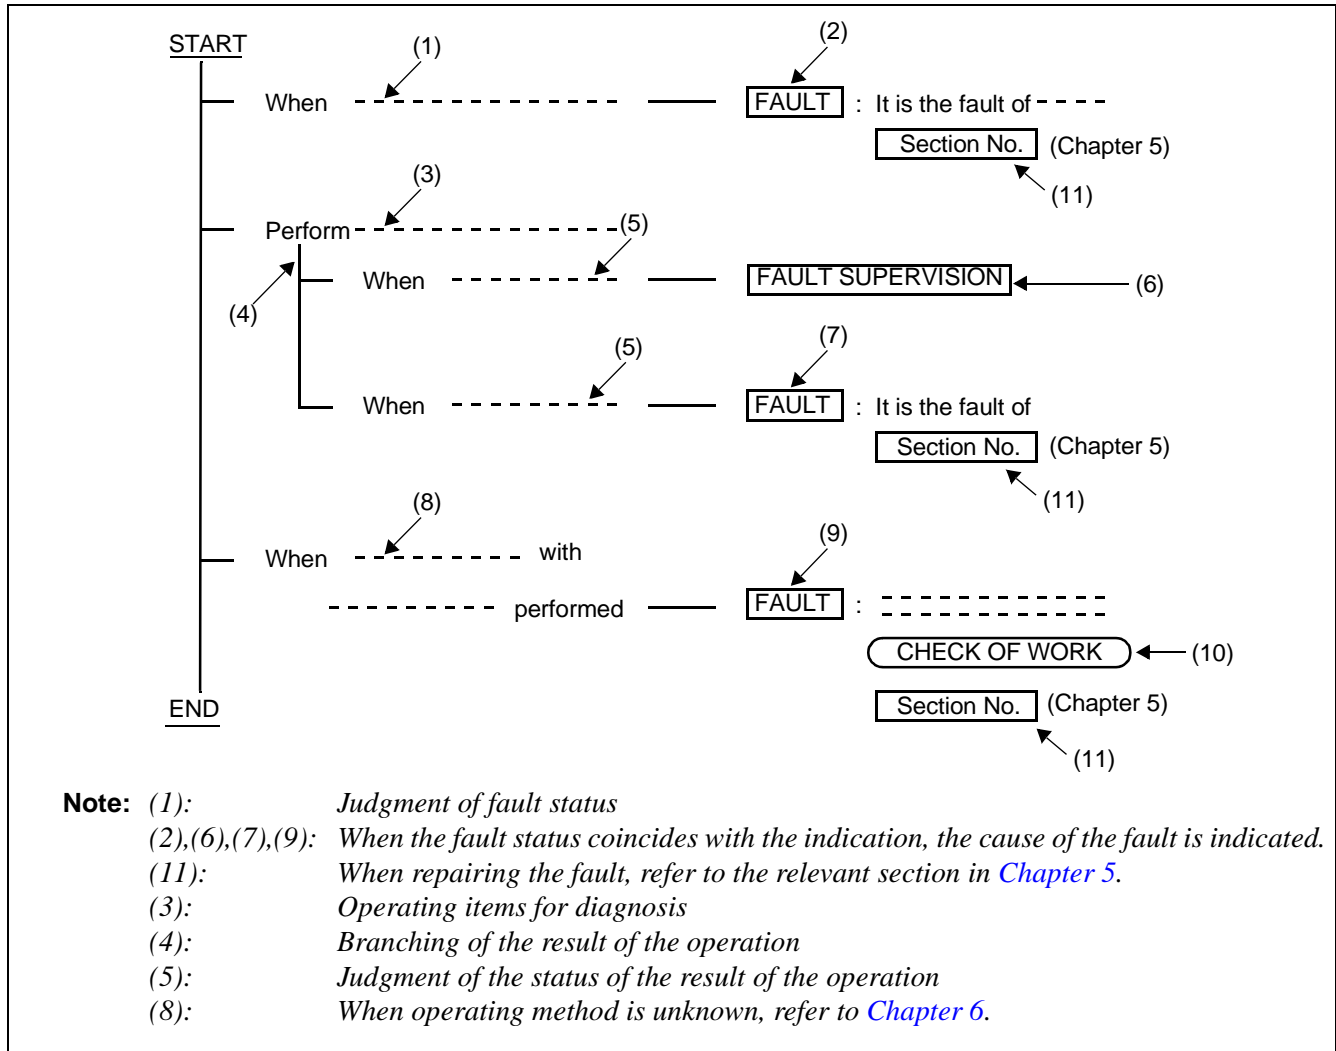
START

When ---------- FAULT : It is the fault of ----
Section No. (Chapter 5)

(1)
(2)
(11)

Perform ----------
(3)
(4)
(5)

When ---------- FAULT SUPERVISION ← (6)

(5)
(7)

When ---------- FAULT : It is the fault of
Section No. (Chapter 5)
(11)

(8)
(9)

When -------- with
-------- performed FAULT : ----------
CHECK OF WORK ← (10)
Section No. (Chapter 5)
(11)

END

Note: (1): Judgment of fault status
(2),(6),(7),(9): When the fault status coincides with the indication, the cause of the fault is indicated.
(11): When repairing the fault, refer to the relevant section in Chapter 5.
(3): Operating items for diagnosis
(4): Branching of the result of the operation
(5): Judgment of the status of the result of the operation
(8): When operating method is unknown, refer to Chapter 6.